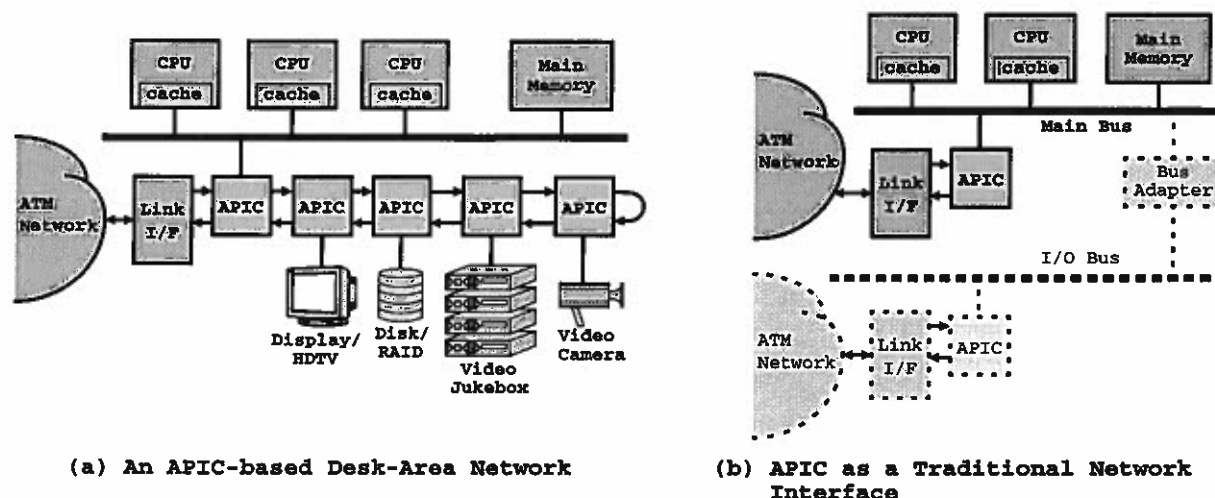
CPU
cache

CPU
cache

CPU
cache

Main Memory

ATM Network

Link I/F

APIC

APIC

APIC

APIC

APIC

Display/ HDTV

Disk/ RAID

Video Jukebox

Video Camera

(a) An APIC-based Desk-Area Network

CPU
cache

CPU
cache

Main Memory

Main Bus

ATM Network

Link I/F

APIC

Bus Adapter

I/O Bus

ATM Network

Link I/F

APIC

(b) APIC as a Traditional Network Interface